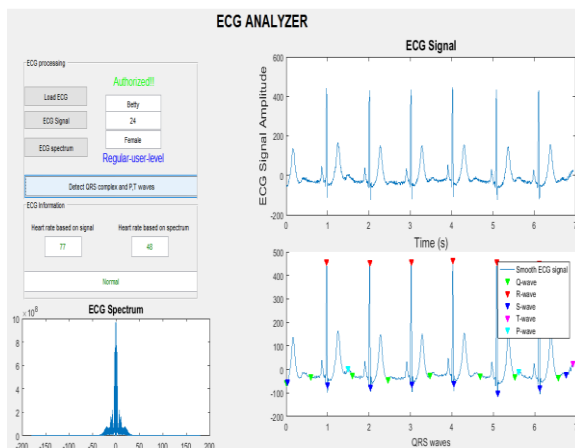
ECG ANALYZER

ECG processing

Authorized!!!

Load ECG

Betty

ECG Signal

24

Female

ECG spectrum

Regular-user-level

Detect QRS complex and P,T waves

ECG Information

Heart rate based on signal

Heart rate based on spectrum

77

48

Normal

ECG Spectrum

$10^{8}$

10

8

6

4

2

0

-200 -150 -100 -50 0 50 100 150 200

ECG Signal

600

400

200

0

-200

ECG Signal Amplitude

0 1 2 3 4 5 6 7

Time (s)

500

400

300

200

100

0

-100

-200

0 1 2 3 4 5 6 7

QRS waves

Smooth ECG signal

Q-wave

R-wave

S-wave

T-wave

P-wave